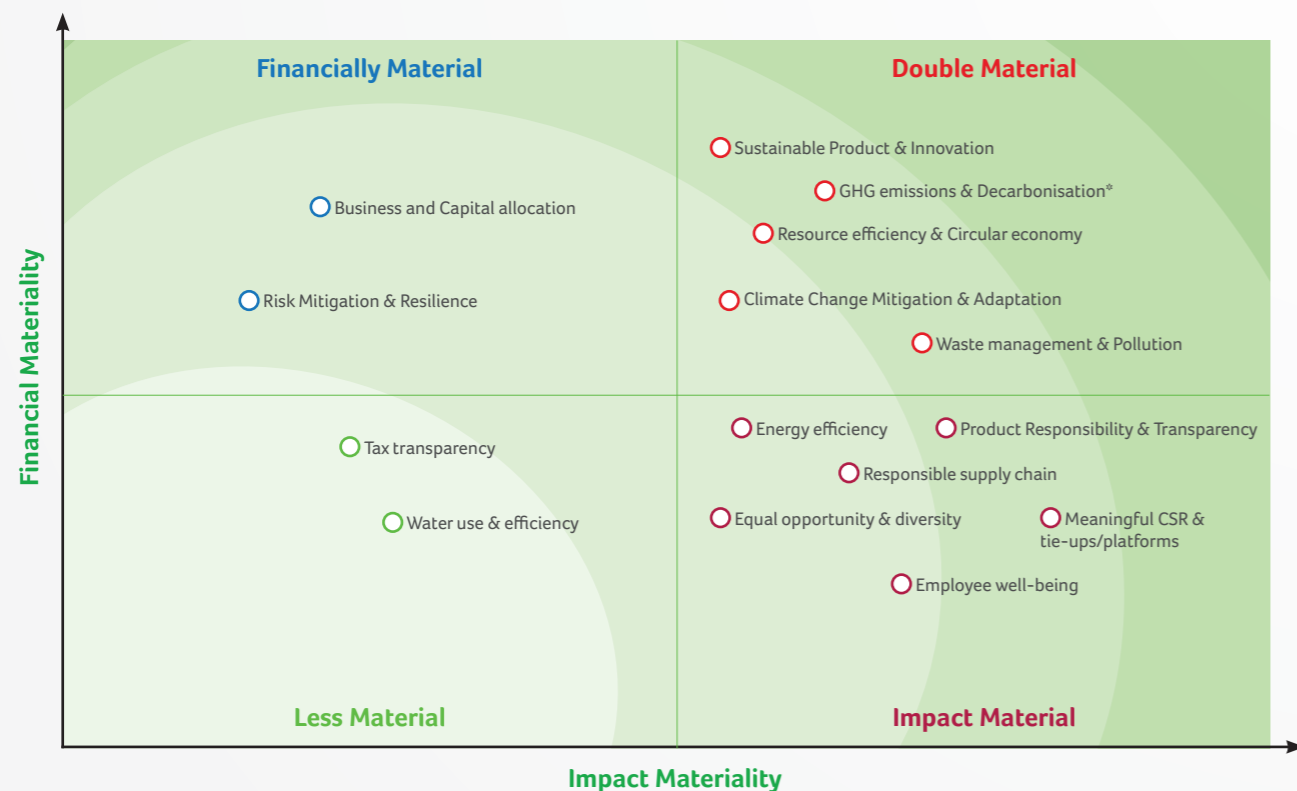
Financially Material

Double Material

Sustainable Product & Innovation

GHG emissions & Decarbonisation*

Business and Capital allocation

Resource efficiency & Circular economy

Risk Mitigation & Resilience

Climate Change Mitigation & Adaptation

Waste management & Pollution

Financial Materiality

Energy efficiency

Product Responsibility & Transparency

Tax transparency

Responsible supply chain

Water use & efficiency

Equal opportunity & diversity

Meaningful CSR & tie-ups/platforms

Employee well-being

Less Material

Impact Material

Impact Materiality